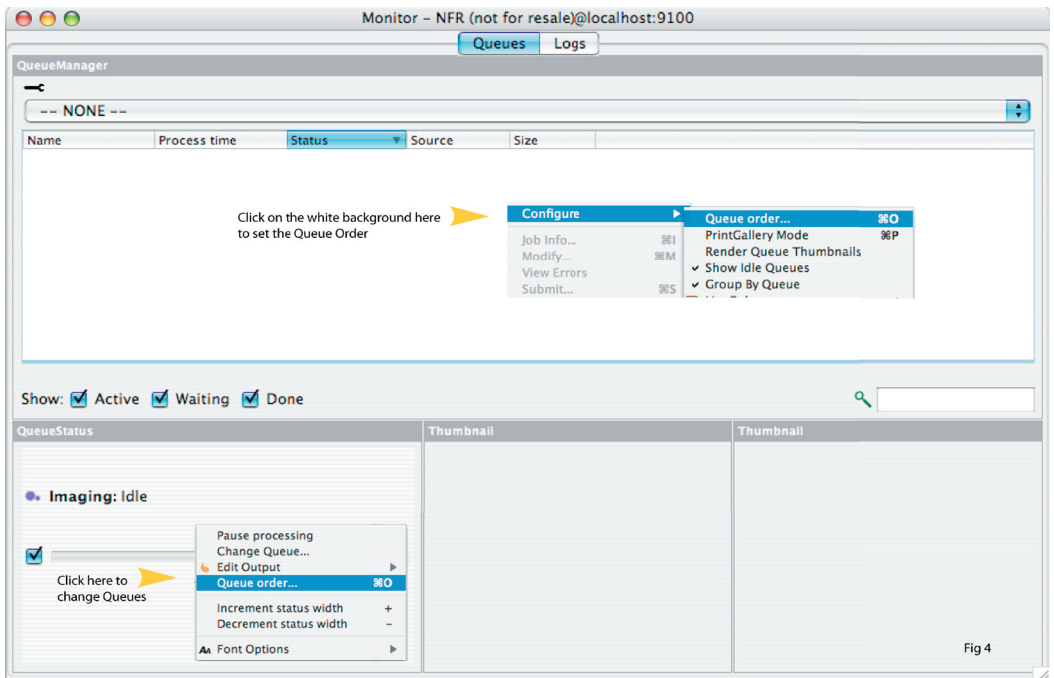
Monitor – NFR (not for resale)@localhost:9100

Queues Logs

QueueManager

-- NONE --

| Name | Process time | Status | Source | Size |
|---|---|---|---|---|

Click on the white background here to set the Queue Order

Configure
Job Info... ⌘I
Modify... ⌘M
View Errors
Submit... ⌘S

Queue order... ⌘O
PrintGallery Mode ⌘P
Render Queue Thumbnails
✓ Show Idle Queues
✓ Group By Queue
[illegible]

Show: Active Waiting Done

QueueStatus

Thumbnail

Thumbnail

Imaging: Idle

Pause processing
Change Queue...
Edit Output
Queue order... ⌘O
Increment status width +
Decrement status width −
Font Options

Click here to change Queues

Fig 4